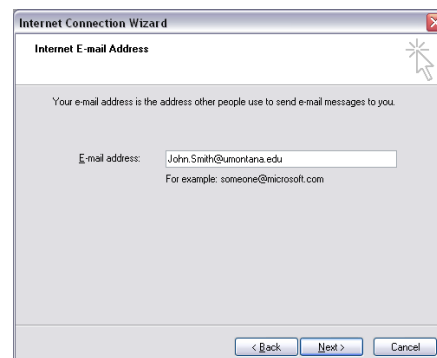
Internet Connection Wizard

Internet E-mail Address

Your e-mail address is the address other people use to send e-mail messages to you.

E-mail address: John.Smith@umontana.edu

For example: someone@microsoft.com

< Back Next > Cancel